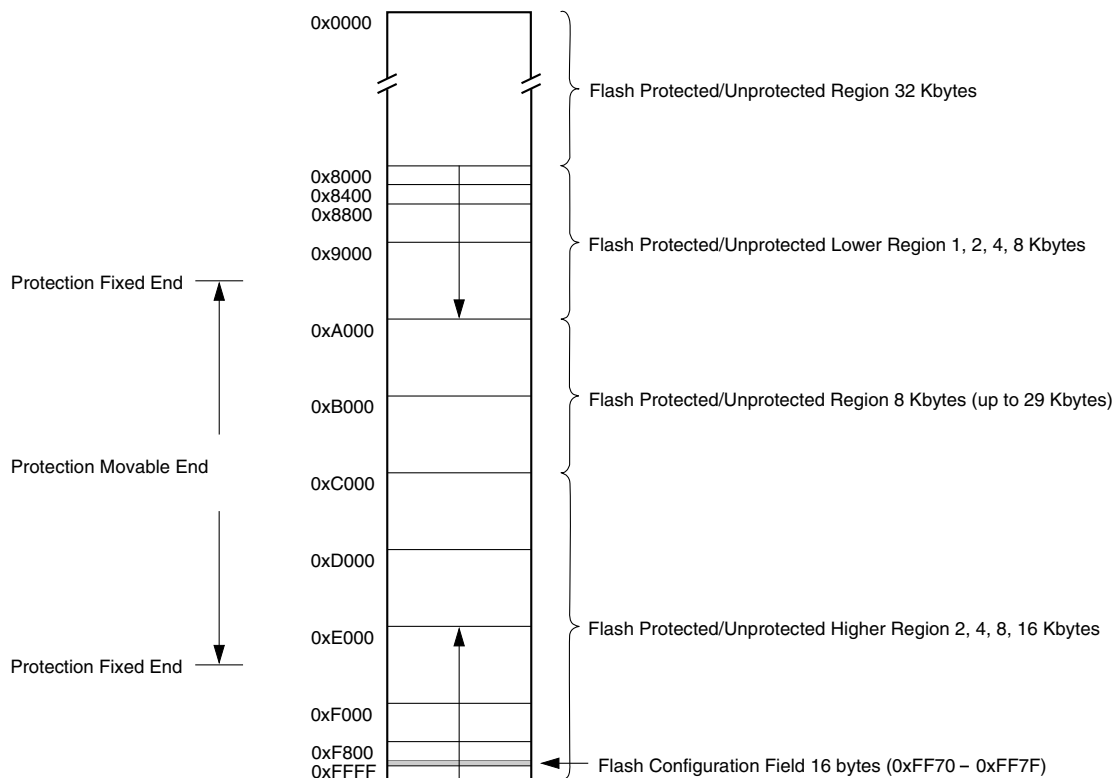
0x0000

Flash Protected/Unprotected Region 32 Kbytes

0x8000
0x8400
0x8800
0x9000

Flash Protected/Unprotected Lower Region 1, 2, 4, 8 Kbytes

Protection Fixed End

0xA000

0xB000

Flash Protected/Unprotected Region 8 Kbytes (up to 29 Kbytes)

Protection Movable End

0xC000

0xD000

0xE000

Flash Protected/Unprotected Higher Region 2, 4, 8, 16 Kbytes

Protection Fixed End

0xF000

0xF800
0xFFFF

Flash Configuration Field 16 bytes (0xFF70 – 0xFF7F)